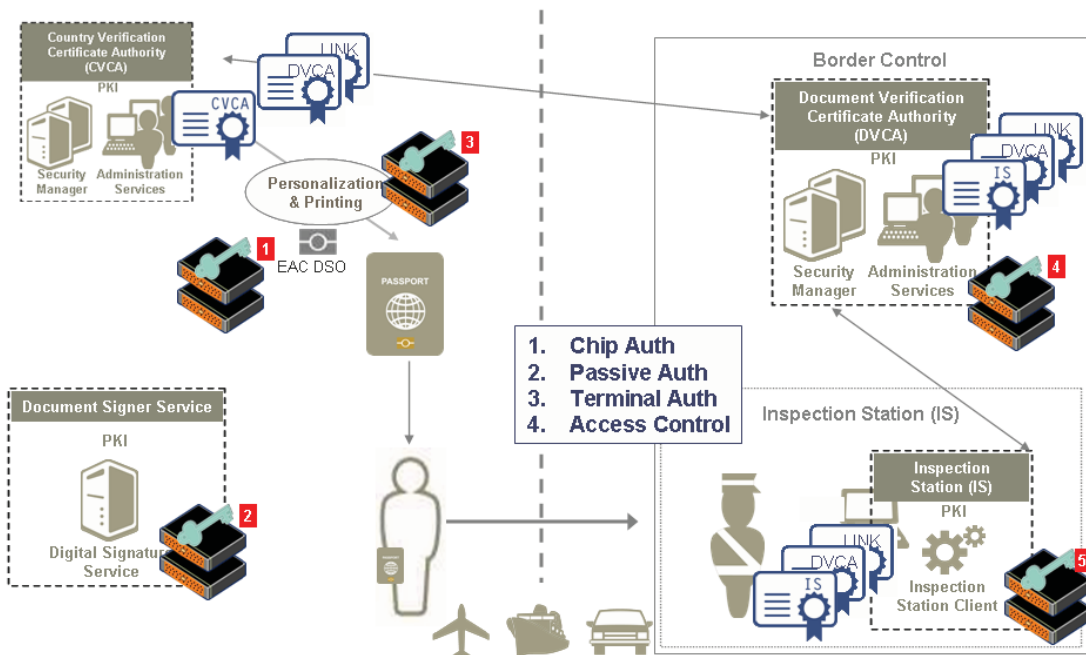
Country Verification Certificate Authority (CVCA)

PKI

Security Manager

Administration Services

LINK

DVCA

CVCA

Personalization & Printing

3

1

EAC DSO

PASSPORT

Document Signer Service

PKI

Digital Signature Service

2

1. Chip Auth
2. Passive Auth
3. Terminal Auth
4. Access Control

Border Control

Document Verification Certificate Authority (DVCA)

PKI

LINK

DVCA

IS

Security Manager

Administration Services

4

Inspection Station (IS)

Inspection Station (IS)

PKI

LINK

DVCA

IS

Inspection Station Client

5